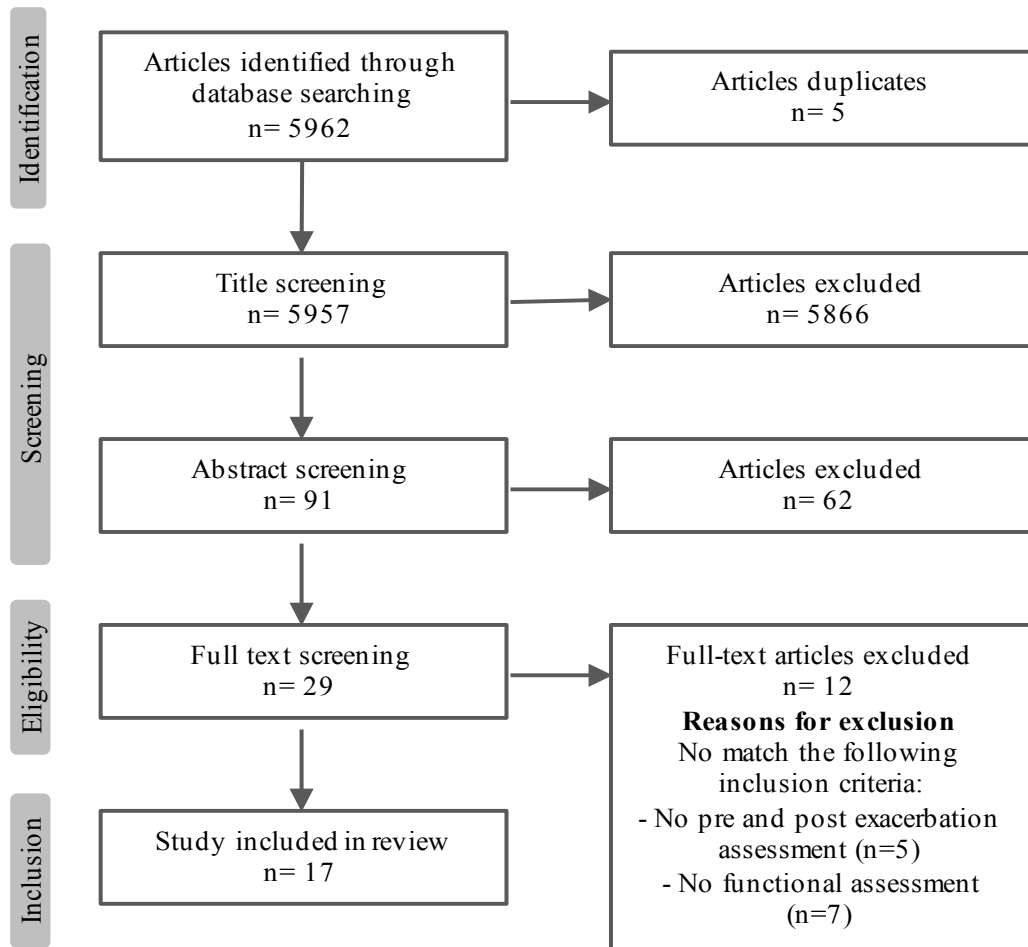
Identification

Articles identified through database searching
n= 5962

Articles duplicates
n= 5

Screening

Title screening
n= 5957

Articles excluded
n= 5866

Abstract screening
n= 91

Articles excluded
n= 62

Eligibility

Full text screening
n= 29

Full-text articles excluded
n= 12
**Reasons for exclusion**
No match the following inclusion criteria:
- No pre and post exacerbation assessment (n=5)
- No functional assessment (n=7)

Inclusion

Study included in review
n= 17